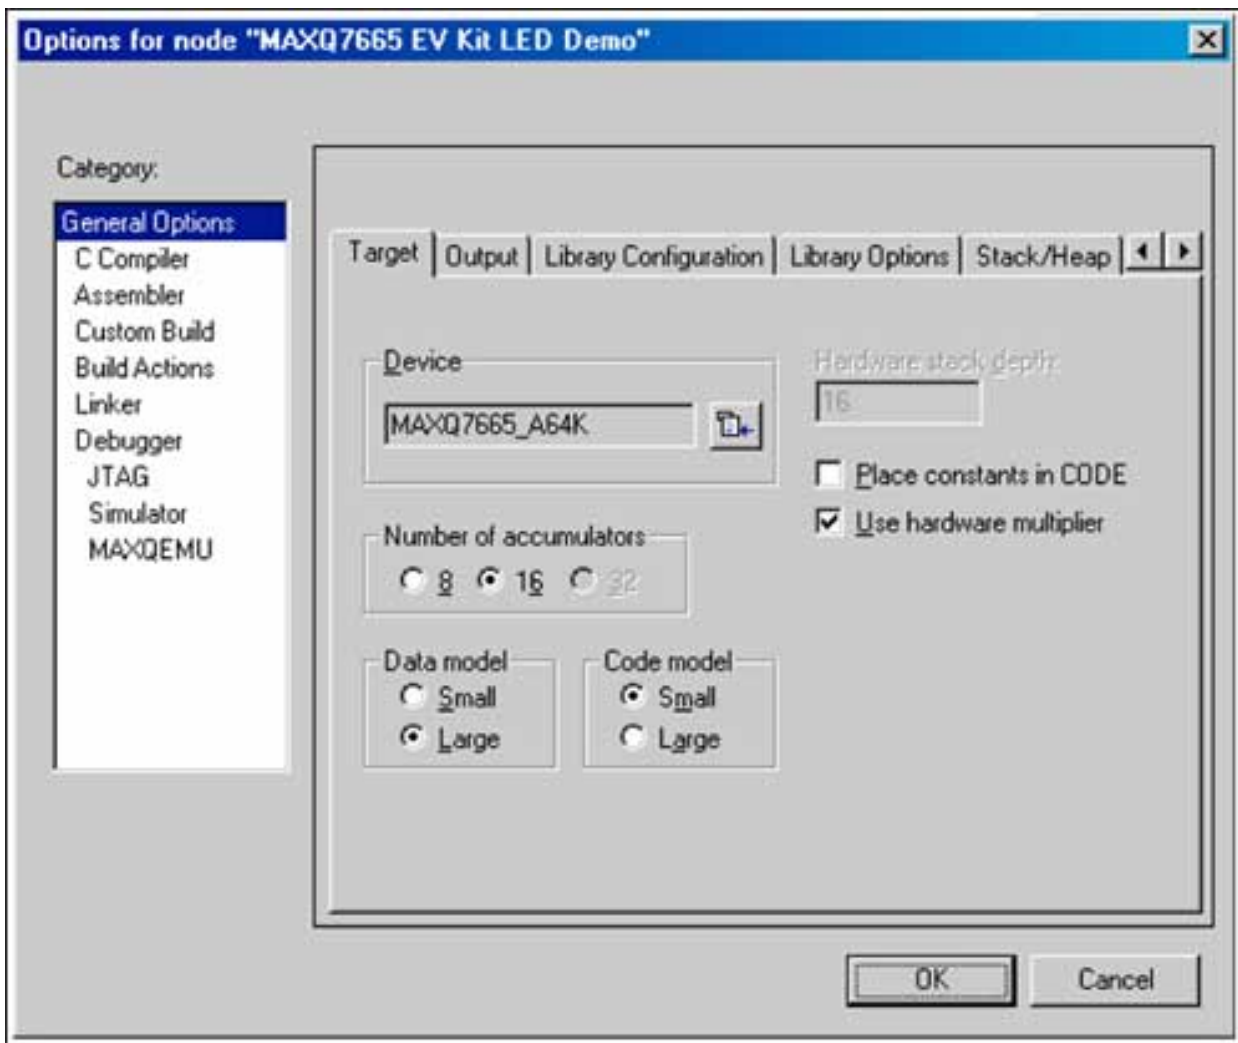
Options for node "MAXQ7665 EV Kit LED Demo"

Category:

General Options
C Compiler
Assembler
Custom Build
Build Actions
Linker
Debugger
JTAG
Simulator
MAXQEMU

Target | Output | Library Configuration | Library Options | Stack/Heap

Device

MAXQ7665_A64K

Hardware stack depth:

16

Place constants in CODE

Use hardware multiplier

Number of accumulators

8 16 32

Data model

Small

Large

Code model

Small

Large

OK

Cancel